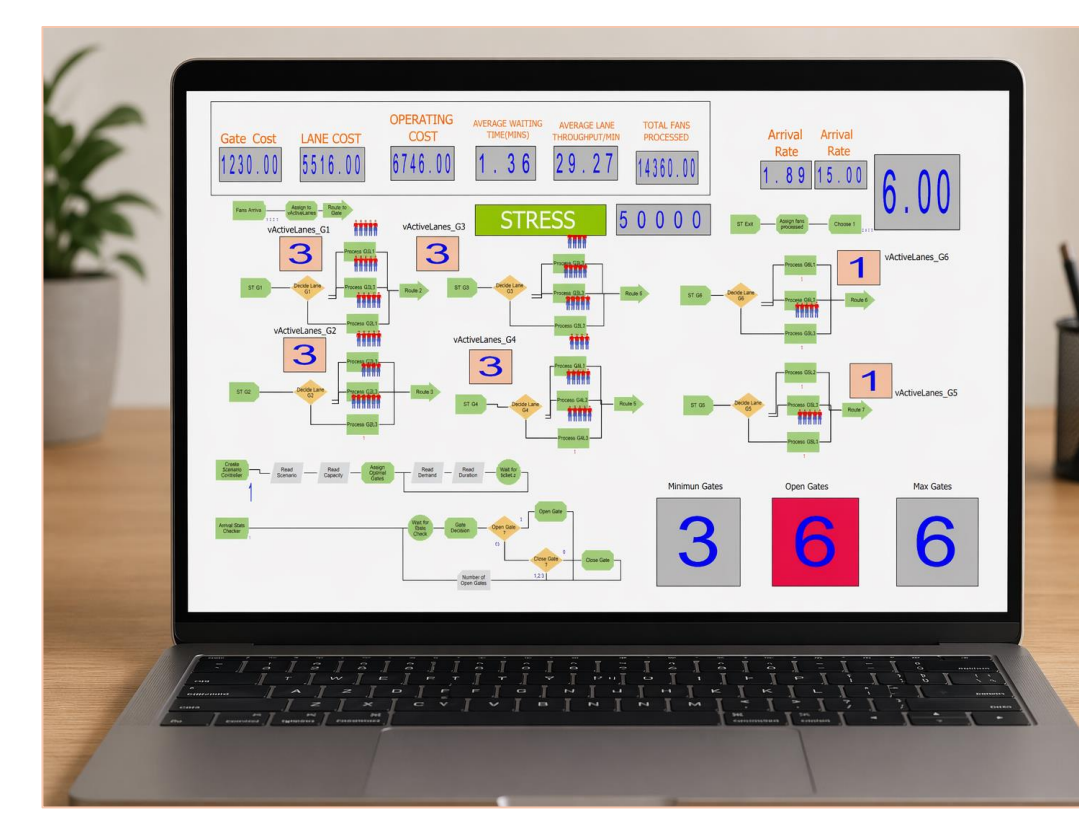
Gate Cost
1230.00

LANE COST
5516.00

OPERATING COST
6746.00

AVERAGE WAITING TIME(MINS)
1.36

AVERAGE LANE THROUGHPUT/MIN
29.27

TOTAL FANS PROCESSED
14360.00

Arrival Rate
1.89

Arrival Rate
15.00

6.00

Fans Arrive
Assign to vActiveLanes
Route to Gate

STRESS
50000

ST Exit
Assign fans processed
Choose 1

vActiveLanes_G1
3

vActiveLanes_G3
3

vActiveLanes_G6
1

ST G1
Decide Lane G1
Process G1L1
Process G1L2
Process G1L3
Route 2

ST G3
Decide Lane G3
Process G3L1
Process G3L2
Process G3L3
Route 4

ST G6
Decide Lane G6
Process G6L1
Process G6L2
Process G6L3
Route 6

vActiveLanes_G2
3

vActiveLanes_G4
3

ST G2
Decide Lane G2
Process G2L1
Process G2L2
Process G2L3
Route 3

ST G4
Decide Lane G4
Process G4L1
Process G4L2
Process G4L3
Route 5

1
vActiveLanes_G5

ST G5
Decide Lane G5
Process G5L2
Process G5L3
Process G5L1
Route 7

Create Scenario Controller
Read Scenario
Read Capacity
Assign Optimal Gates
Read Demand
Read Duration
Wait for ticket

Arrival Stats Checker
Wait for Stats Check
Gate Decision
Open Gate
Open Gate
Close Gate
Close Gate
Number of Open Gates

Minimun Gates
3

Open Gates
6

Max Gates
6